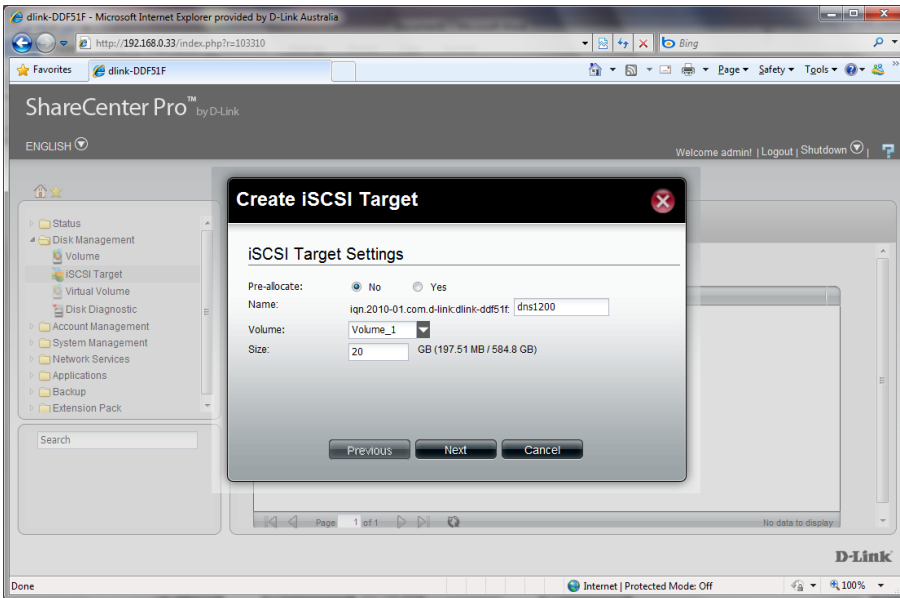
dlink-DDF51F - Microsoft Internet Explorer provided by D-Link Australia

http://192.168.0.33/index.php?r=103310

Bing

Favorites

dlink-DDF51F

Page ▾ Safety ▾ Tools ▾

ShareCenter Pro™ by D-Link

ENGLISH

Welcome admin! | Logout | Shutdown

Status
Disk Management
Volume
iSCSI Target
Virtual Volume
Disk Diagnostic
Account Management
System Management
Network Services
Applications
Backup
Extension Pack

Search

Create iSCSI Target

iSCSI Target Settings

Pre-allocate: No Yes

Name: iqn.2010-01.com.d-link:dlink-ddf51f: dns1200

Volume: Volume_1

Size: 20 GB (197.51 MB / 584.8 GB)

Previous Next Cancel

Page 1 of 1

No data to display

D-Link

Done

Internet | Protected Mode: Off

100%